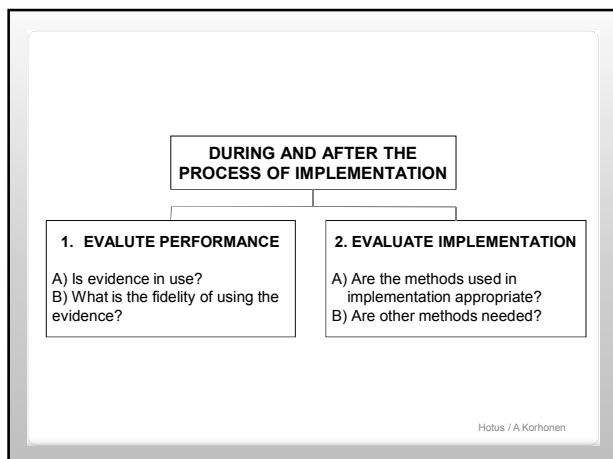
DURING AND AFTER THE PROCESS OF IMPLEMENTATION

1. EVALUTE PERFORMANCE

A) Is evidence in use?
B) What is the fidelity of using the evidence?

2. EVALUATE IMPLEMENTATION

A) Are the methods used in implementation appropriate?
B) Are other methods needed?

Hotus / A Korhonen